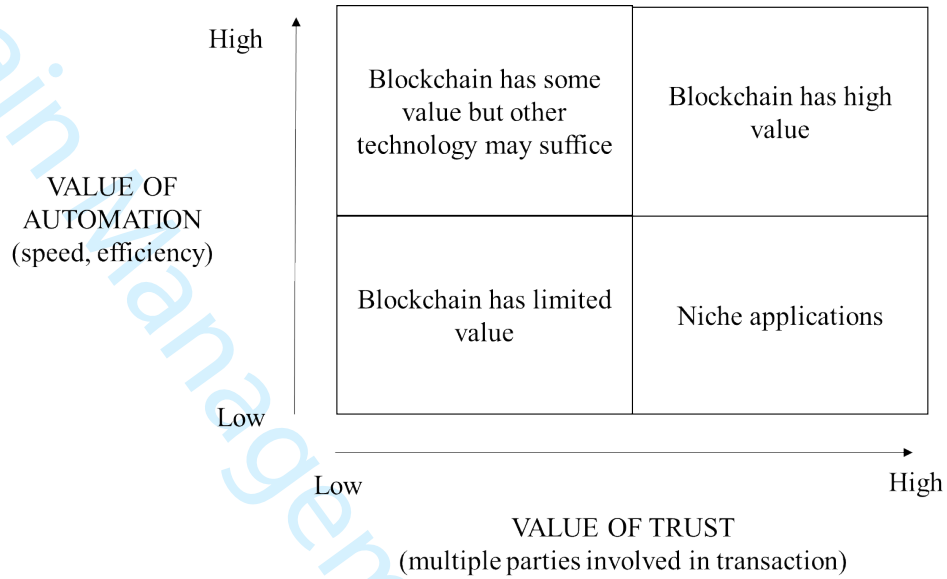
High

VALUE OF AUTOMATION (speed, efficiency)

Low

| Blockchain has some value but other technology may suffice | Blockchain has high value |
|---|---|
| Blockchain has limited value | Niche applications |

Low

High

VALUE OF TRUST (multiple parties involved in transaction)

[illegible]Manage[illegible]